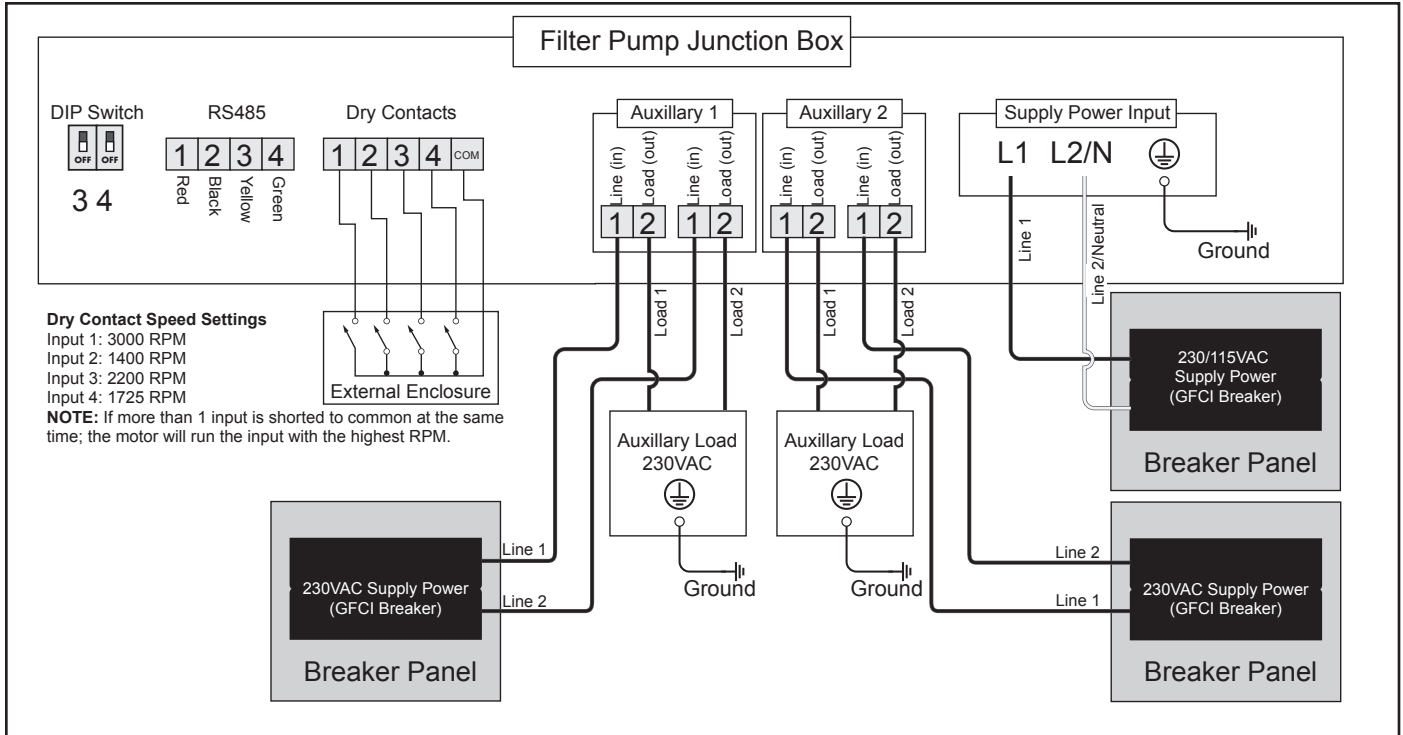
Filter Pump Junction Box

DIP Switch
OFF OFF
3 4

RS485
1 2 3 4
Red Black Yellow Green

Dry Contacts
1 2 3 4 COM

External Enclosure

Dry Contact Speed Settings
Input 1: 3000 RPM
Input 2: 1400 RPM
Input 3: 2200 RPM
Input 4: 1725 RPM
**NOTE:** If more than 1 input is shorted to common at the same time; the motor will run the input with the highest RPM.

Auxillary 1
Line (in) Load (out) Line (in) Load (out)
1 2 1 2
Load 1 Load 2

Auxillary 2
Line (in) Load (out) Line (in) Load (out)
1 2 1 2
Load 1 Load 2

Supply Power Input
L1 L2/N
Line 1
Line 2/Neutral
Ground

230/115VAC Supply Power (GFCI Breaker)
Breaker Panel

Auxillary Load 230VAC
Ground

Auxillary Load 230VAC
Ground

Line 1
Line 2
230VAC Supply Power (GFCI Breaker)
Breaker Panel

Line 2
Line 1
230VAC Supply Power (GFCI Breaker)
Breaker Panel